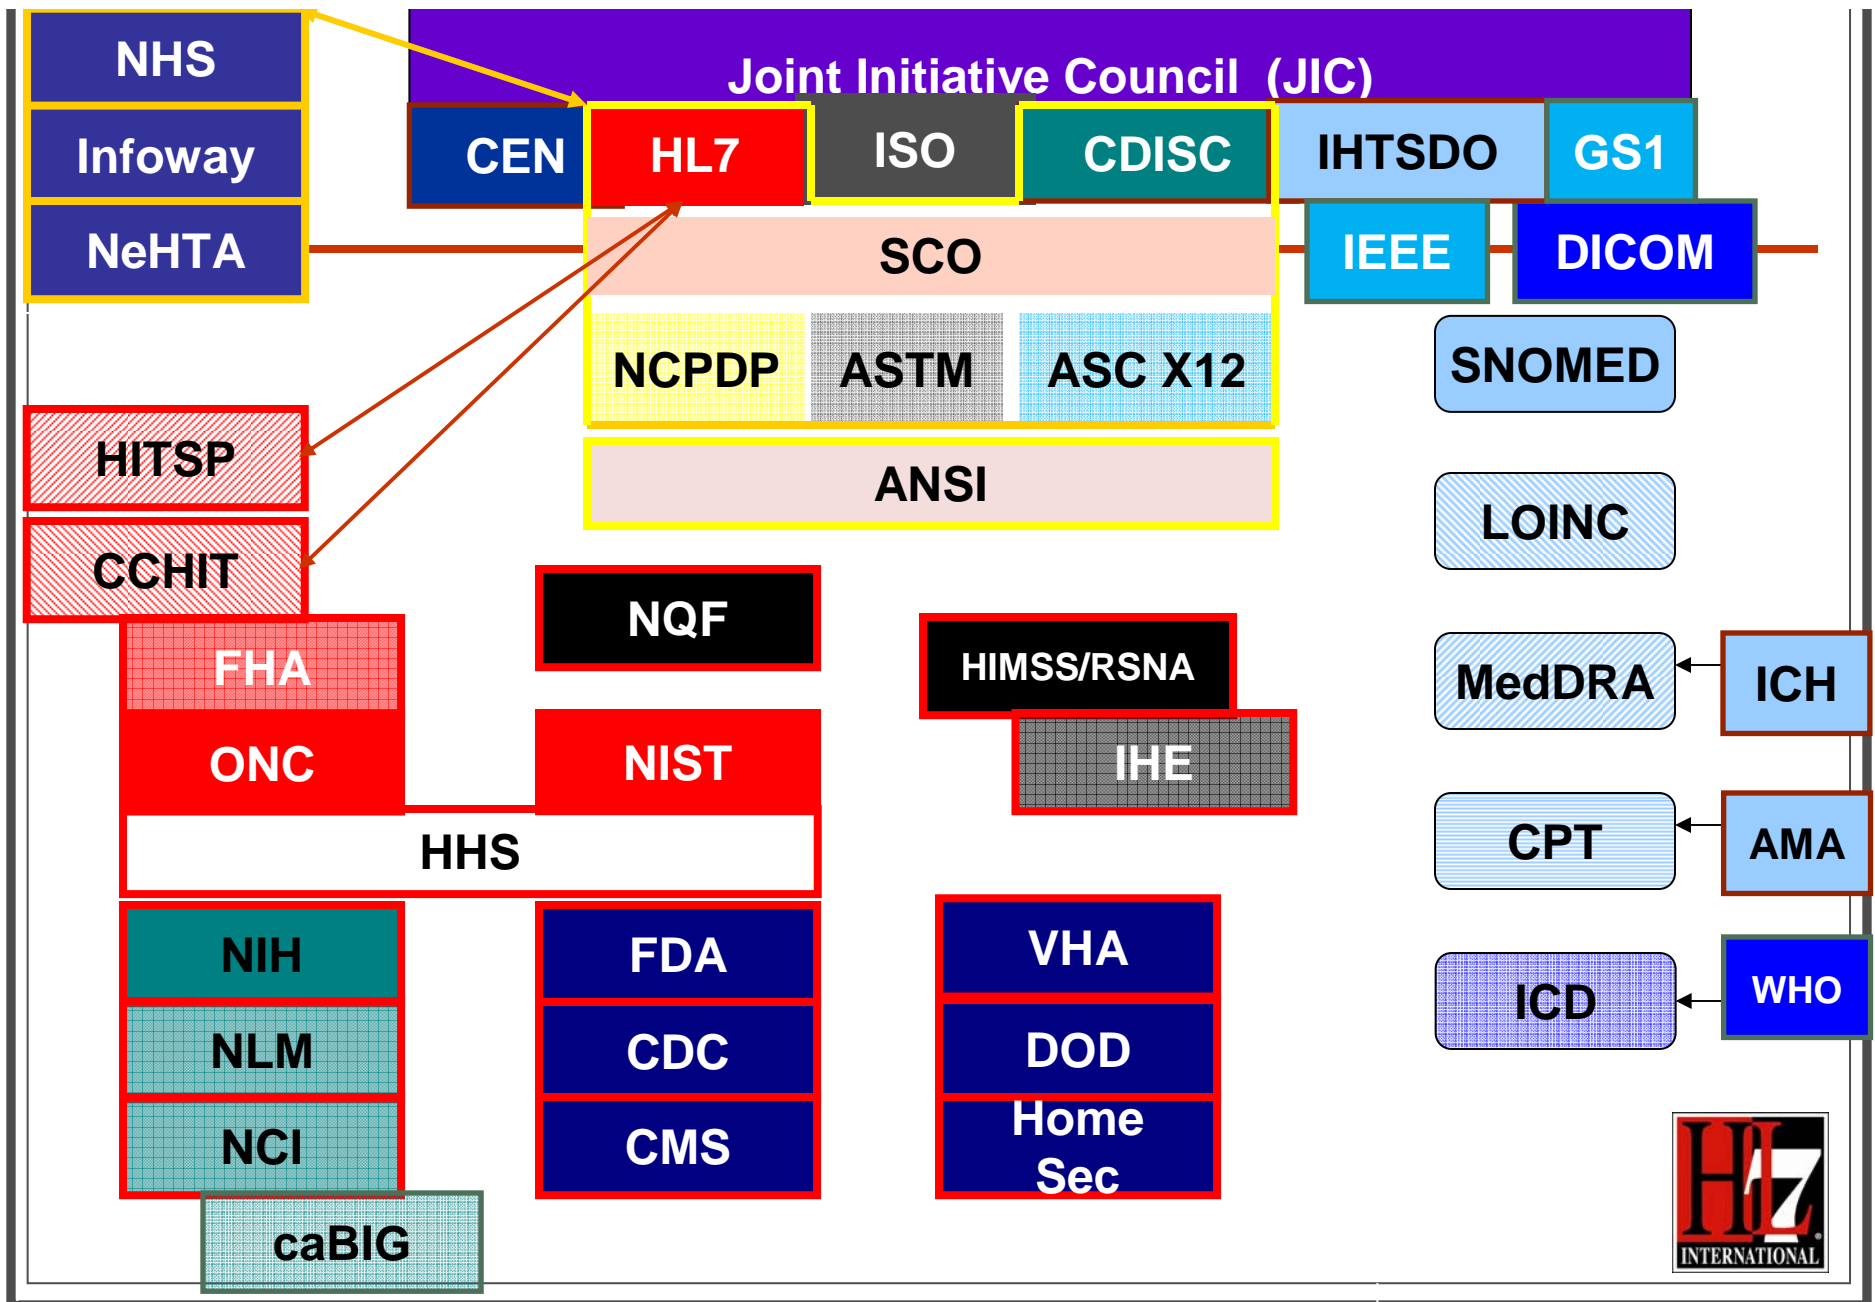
NHS
Infoway
NeHTA

Joint Initiative Council (JIC)

CEN
HL7
ISO
CDISC
IHTSDO
GS1
IEEE
DICOM

SCO
NCPDP
ASTM
ASC X12
ANSI

SNOMED
LOINC
MedDRA
ICH
CPT
AMA
ICD
WHO

HITSP
CCHIT
FHA
ONC
NQF
NIST
HHS
HIMSS/RSNA
IHE

NIH
NLM
NCI
caBIG
FDA
CDC
CMS
VHA
DOD
Home Sec

HL7
INTERNATIONAL